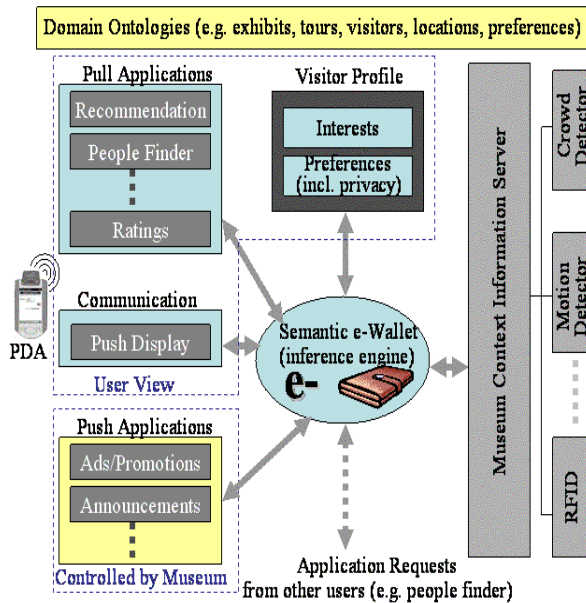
Domain Ontologies (e.g. exhibits, tours, visitors, locations, preferences)

Pull Applications

Recommendation

People Finder

Ratings

Visitor Profile

Interests

Preferences (incl. privacy)

Museum Context Information Server

Crowd Detector

Motion Detector

RFID

PDA

Communication

Push Display

User View

Semantic e-Wallet (inference engine)

e-

Push Applications

Ads/Promotions

Announcements

Controlled by Museum

Application Requests from other users (e.g. people finder)